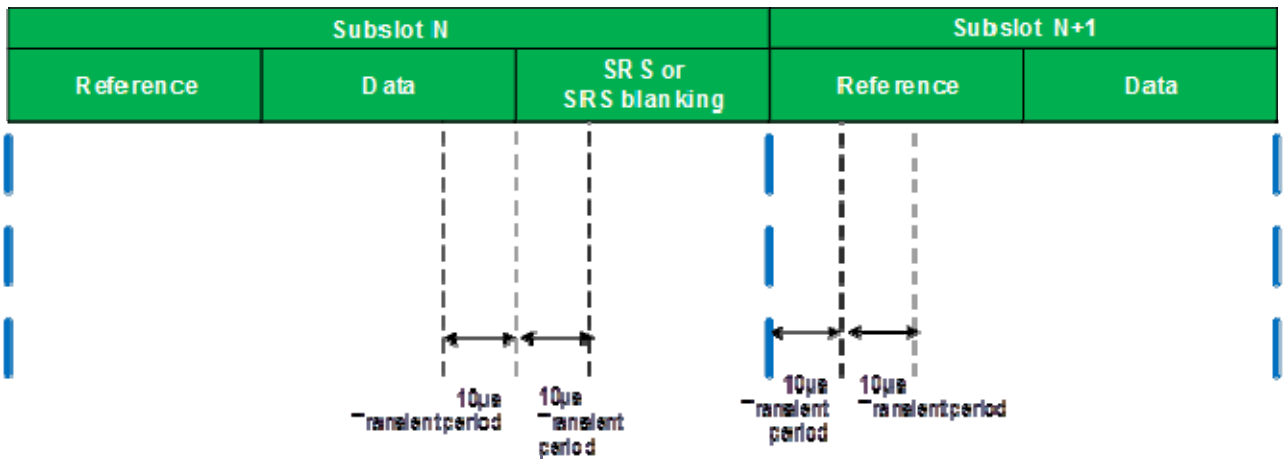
| Subslot N | | | Subslot N+1 | |
|---|---|---|---|---|
| Reference | Data | SRS or SRS blanking | Reference | Data |

10µs Transient period

10µs Transient period

10µs Transient period

10µs Transient period